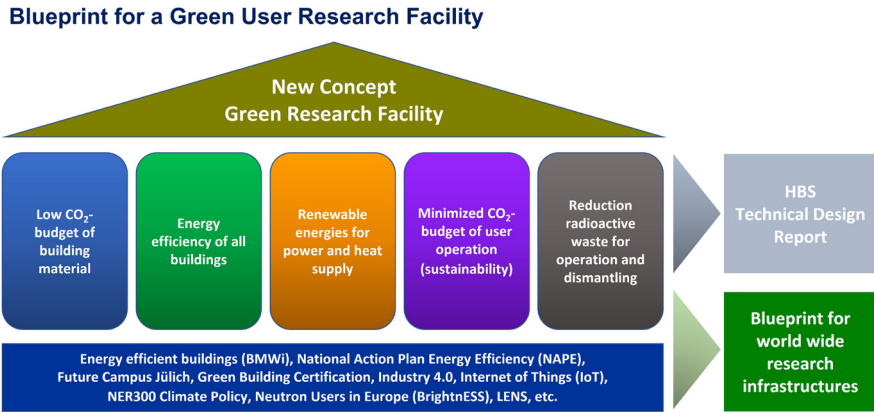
Blueprint for a Green User Research Facility

New Concept
Green Research Facility

Low $CO_2$-budget of building material

Energy efficiency of all buildings

Renewable energies for power and heat supply

Minimized $CO_2$-budget of user operation (sustainability)

Reduction radioactive waste for operation and dismantling

HBS
Technical Design Report

Blueprint for world wide research infrastructures

Energy efficient buildings (BMWi), National Action Plan Energy Efficiency (NAPE), Future Campus Jülich, Green Building Certification, Industry 4.0, Internet of Things (IoT), NER300 Climate Policy, Neutron Users in Europe (BrightnESS), LENS, etc.